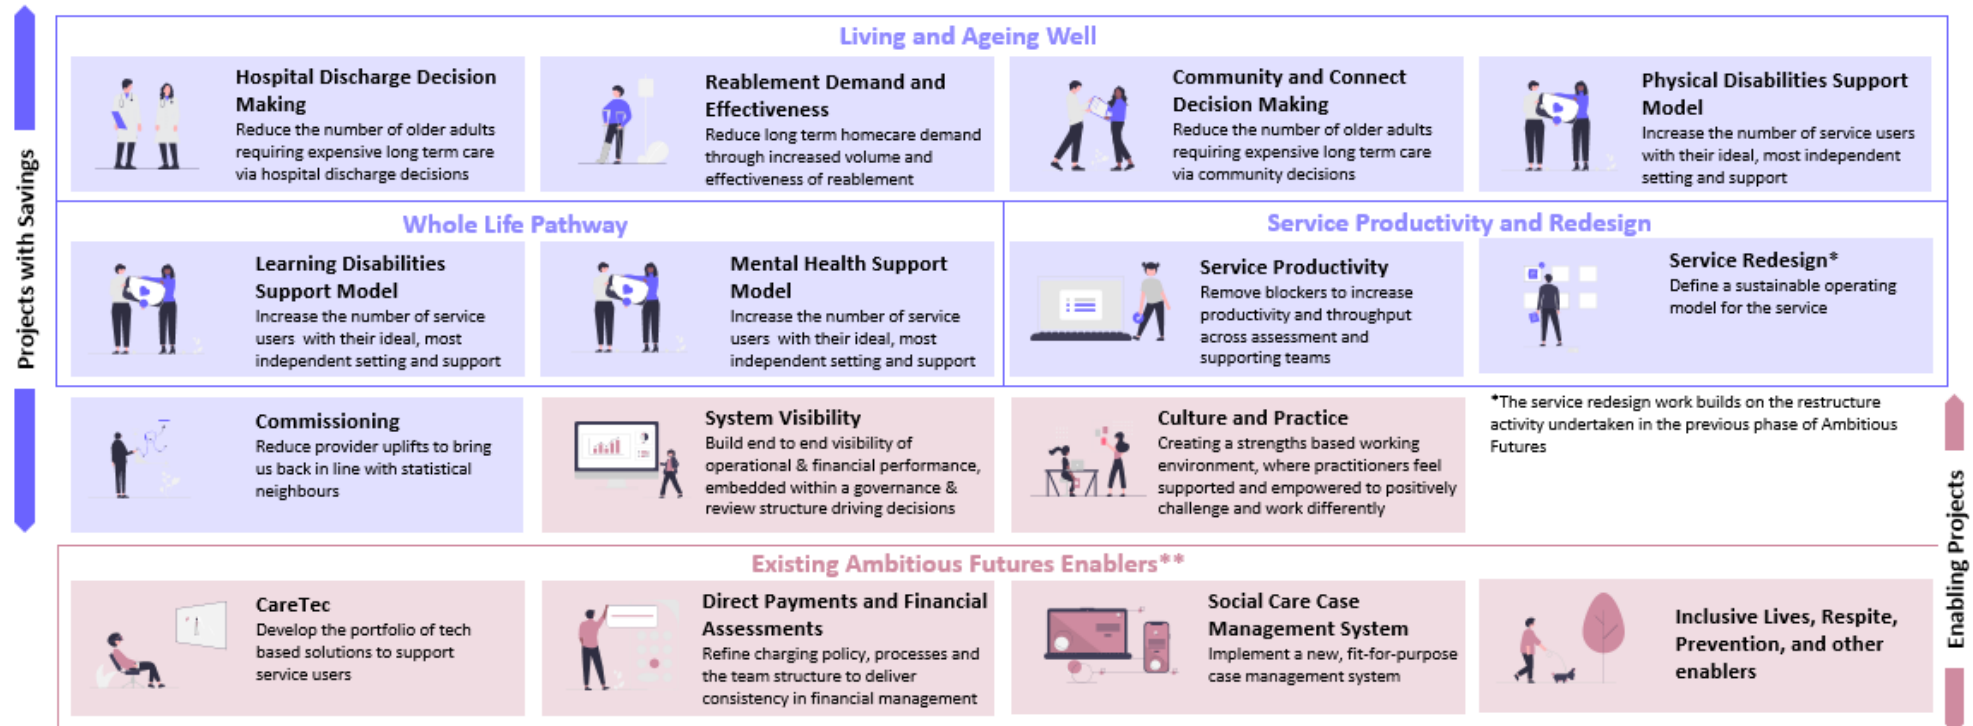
Projects with Savings

Living and Ageing Well

Hospital Discharge Decision Making
Reduce the number of older adults requiring expensive long term care via hospital discharge decisions

Reablement Demand and Effectiveness
Reduce long term homecare demand through increased volume and effectiveness of reablement

Community and Connect Decision Making
Reduce the number of older adults requiring expensive long term care via community decisions

Physical Disabilities Support Model
Increase the number of service users with their ideal, most independent setting and support

Whole Life Pathway

Learning Disabilities Support Model
Increase the number of service users with their ideal, most independent setting and support

Mental Health Support Model
Increase the number of service users with their ideal, most independent setting and support

Service Productivity and Redesign

Service Productivity
Remove blockers to increase productivity and throughput across assessment and supporting teams

Service Redesign*
Define a sustainable operating model for the service

Commissioning
Reduce provider uplifts to bring us back in line with statistical neighbours

System Visibility
Build end to end visibility of operational & financial performance, embedded within a governance & review structure driving decisions

Culture and Practice
Creating a strengths based working environment, where practitioners feel supported and empowered to positively challenge and work differently

*The service redesign work builds on the restructure activity undertaken in the previous phase of Ambitious Futures

Enabling Projects

Existing Ambitious Futures Enablers**

CareTec
Develop the portfolio of tech based solutions to support service users

Direct Payments and Financial Assessments
Refine charging policy, processes and the team structure to deliver consistency in financial management

Social Care Case Management System
Implement a new, fit-for-purpose case management system

Inclusive Lives, Respite, Prevention, and other enablers